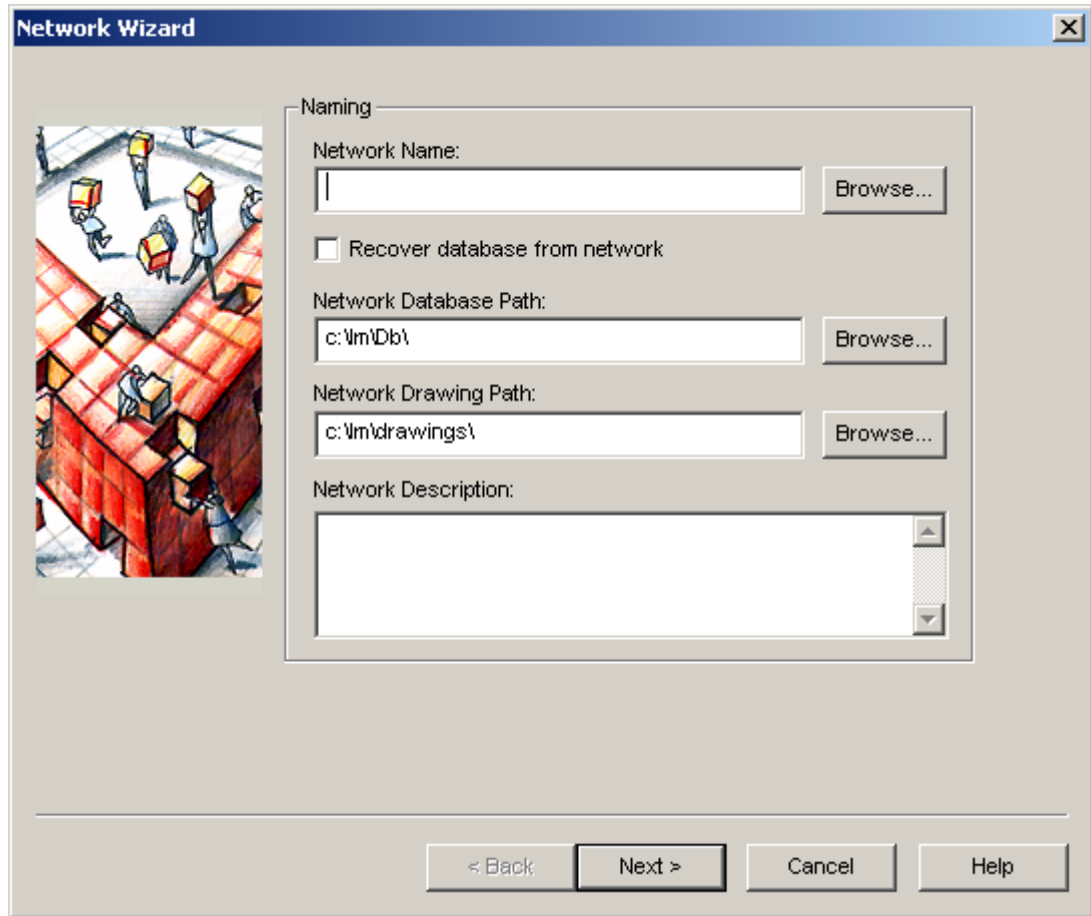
Network Wizard

Naming

Network Name:

Browse...

Recover database from network

Network Database Path:

c:\lm\Db\

Browse...

Network Drawing Path:

c:\lm\drawings\

Browse...

Network Description:

< Back

Next >

Cancel

Help